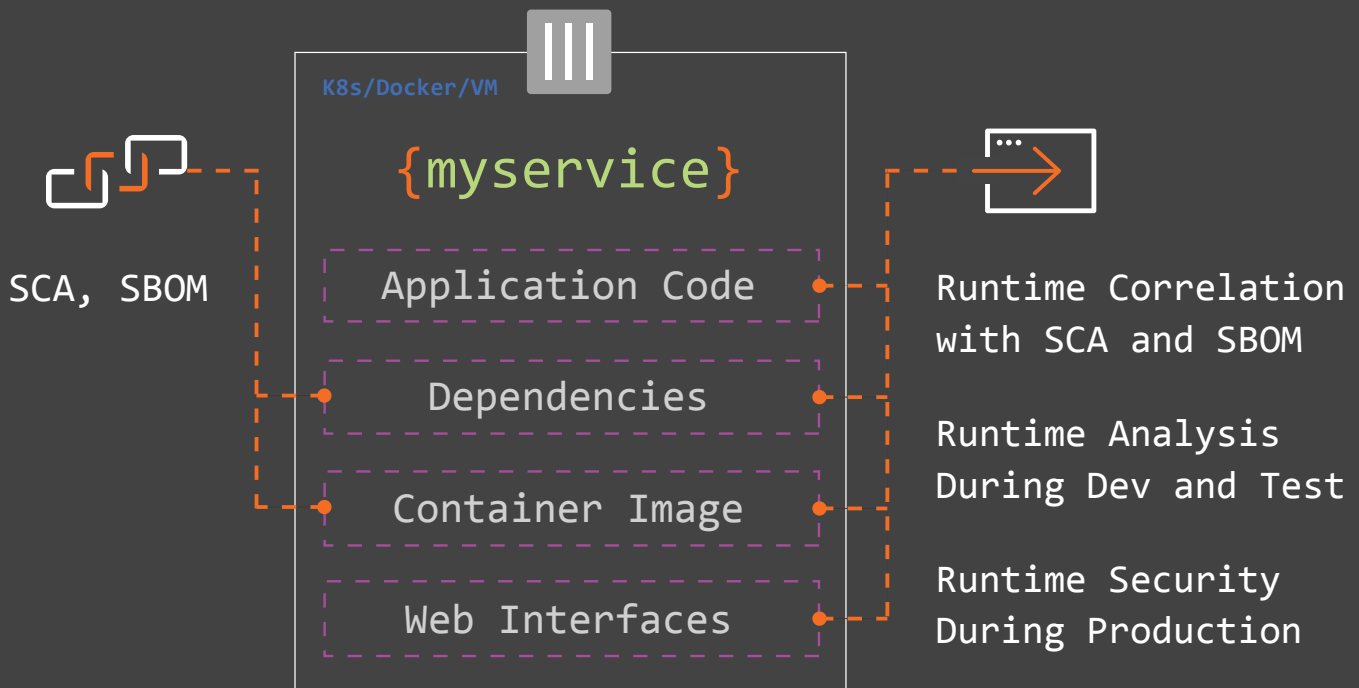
K8s/Docker/VM

{myservice}

SCA, SBOM

Application Code

Dependencies

Container Image

Web Interfaces

Runtime Correlation with SCA and SBOM

Runtime Analysis During Dev and Test

Runtime Security During Production